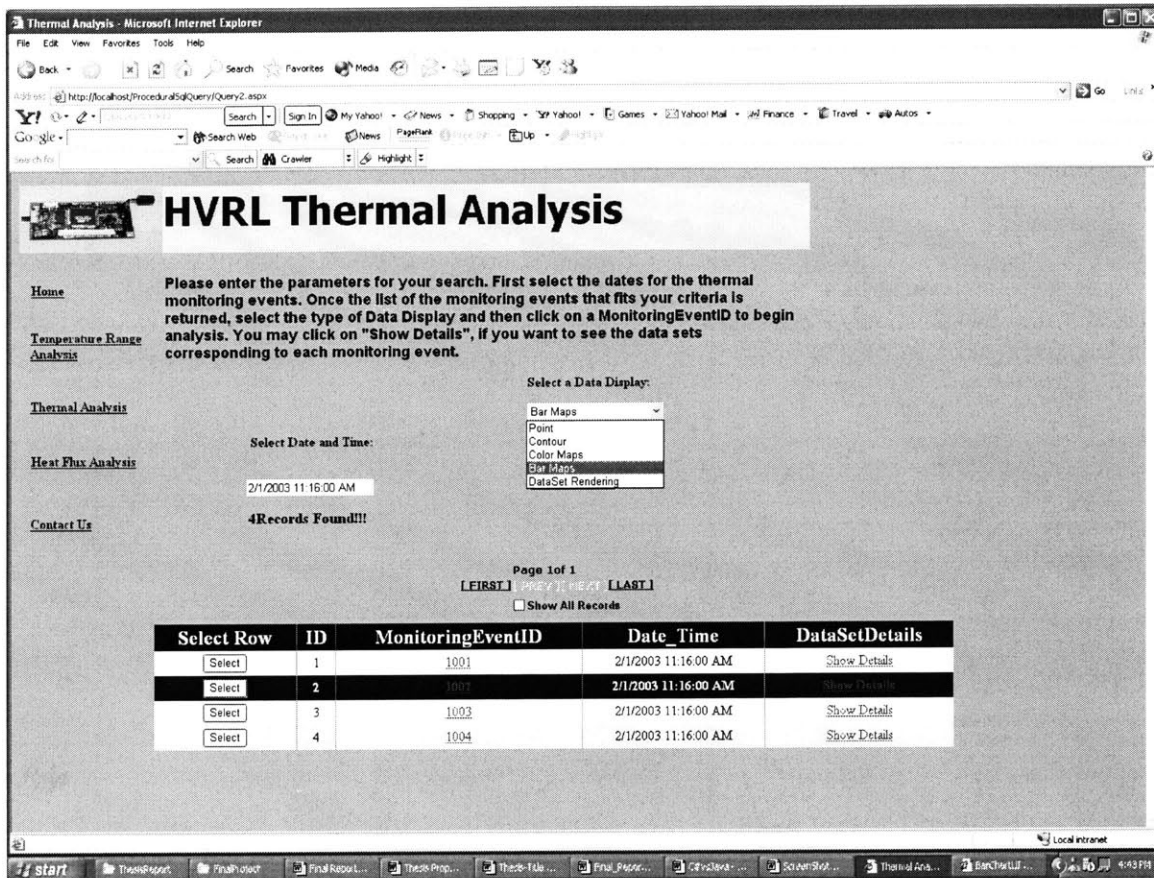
Thermal Analysis - Microsoft Internet Explorer

File Edit View Favorites Tools Help

Back Search Favorites Media

Address http://localhost/ProceduralSqlQuery/Query2.aspx

Go Links

Y! Search Sign In My Yahoo! News Shopping Yahoo! Games Yahoo! Mail Finance Travel Autos

Google Search Web News PageRank Up

Search for Search Crawler Highlight

HVRL Thermal Analysis

Home

Temperature Range Analysis

Thermal Analysis

Heat Flux Analysis

Contact Us

Please enter the parameters for your search. First select the dates for the thermal monitoring events. Once the list of the monitoring events that fits your criteria is returned, select the type of Data Display and then click on a MonitoringEventID to begin analysis. You may click on "Show Details", if you want to see the data sets corresponding to each monitoring event.

Select a Data Display:

Bar Maps
Point
Contour
Color Maps
Bar Maps
DataSet Rendering

Select Date and Time:

2/1/2003 11:16:00 AM

4Records Found!!!

Page 1of 1
[FIRST] [PREV] [NEXT] [LAST]
Show All Records

| Select Row | ID | MonitoringEventID | Date_Time | DataSetDetails |
|---|---|---|---|---|
| Select | 1 | 1001 | 2/1/2003 11:16:00 AM | Show Details |
| Select | 2 | 1002 | 2/1/2003 11:16:00 AM | Show Details |
| Select | 3 | 1003 | 2/1/2003 11:16:00 AM | Show Details |
| Select | 4 | 1004 | 2/1/2003 11:16:00 AM | Show Details |

Local intranet

start ThesisReport FinalProject Final Report... Thesis Prop... Thesis-Title... Final_Repor... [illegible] ScreenShot... Thermal Ana... BarChartUI... 4:43 PM